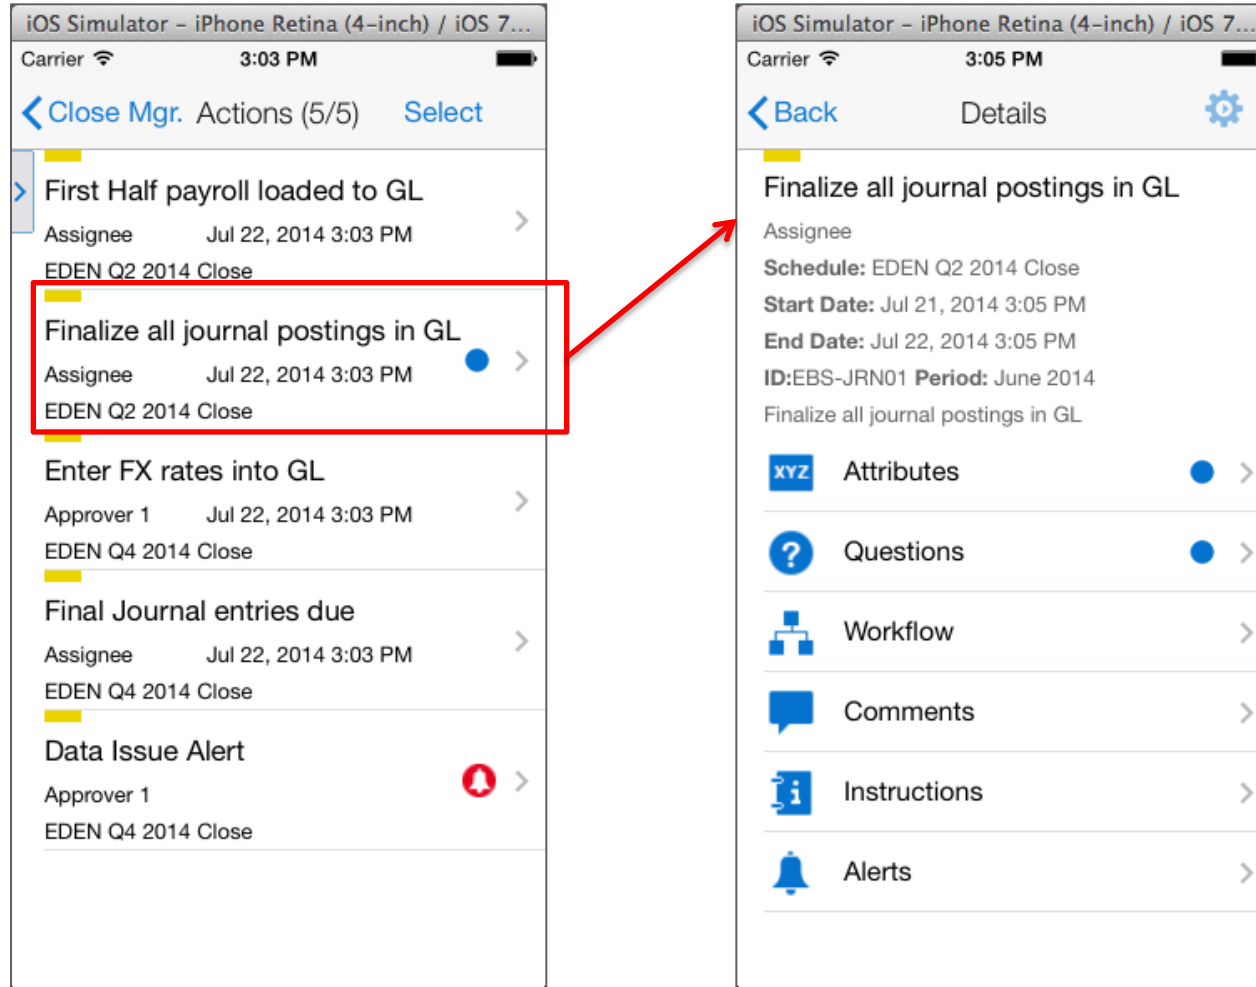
iOS Simulator – iPhone Retina (4-inch) / iOS 7...

Carrier 3:03 PM

Close Mgr. Actions (5/5) Select

First Half payroll loaded to GL
Assignee Jul 22, 2014 3:03 PM
EDEN Q2 2014 Close

Finalize all journal postings in GL
Assignee Jul 22, 2014 3:03 PM
EDEN Q2 2014 Close

Enter FX rates into GL
Approver 1 Jul 22, 2014 3:03 PM
EDEN Q4 2014 Close

Final Journal entries due
Assignee Jul 22, 2014 3:03 PM
EDEN Q4 2014 Close

Data Issue Alert
Approver 1
EDEN Q4 2014 Close

iOS Simulator – iPhone Retina (4-inch) / iOS 7...

Carrier 3:05 PM

Back Details

Finalize all journal postings in GL
Assignee
**Schedule:** EDEN Q2 2014 Close
**Start Date:** Jul 21, 2014 3:05 PM
**End Date:** Jul 22, 2014 3:05 PM
**ID:**EBS-JRN01 **Period:** June 2014
Finalize all journal postings in GL

XYZ Attributes

Questions

Workflow

Comments

Instructions

Alerts